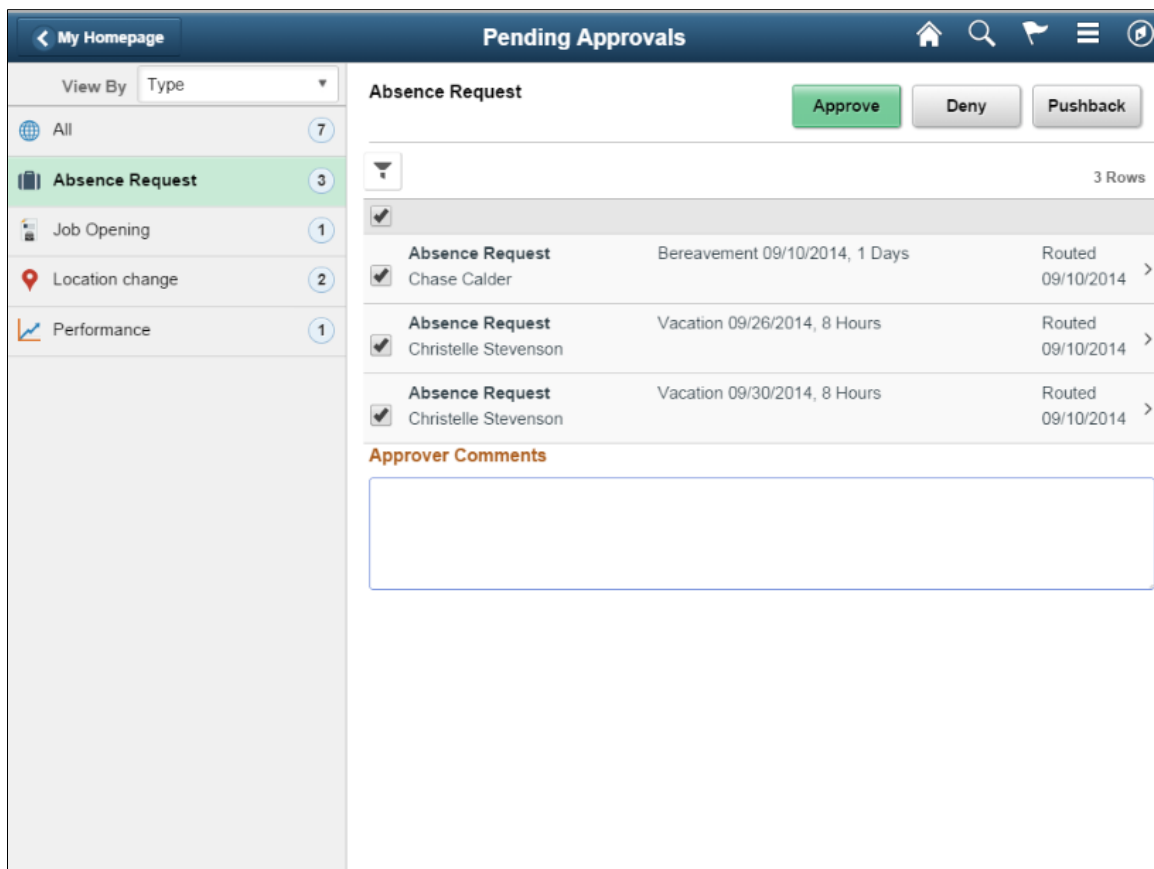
My Homepage

Pending Approvals

View By Type

All 7

Absence Request 3

Job Opening 1

Location change 2

Performance 1

Absence Request

Approve

Deny

Pushback

3 Rows

Absence Request
Chase Calder

Bereavement 09/10/2014, 1 Days

Routed
09/10/2014

Absence Request
Christelle Stevenson

Vacation 09/26/2014, 8 Hours

Routed
09/10/2014

Absence Request
Christelle Stevenson

Vacation 09/30/2014, 8 Hours

Routed
09/10/2014

Approver Comments